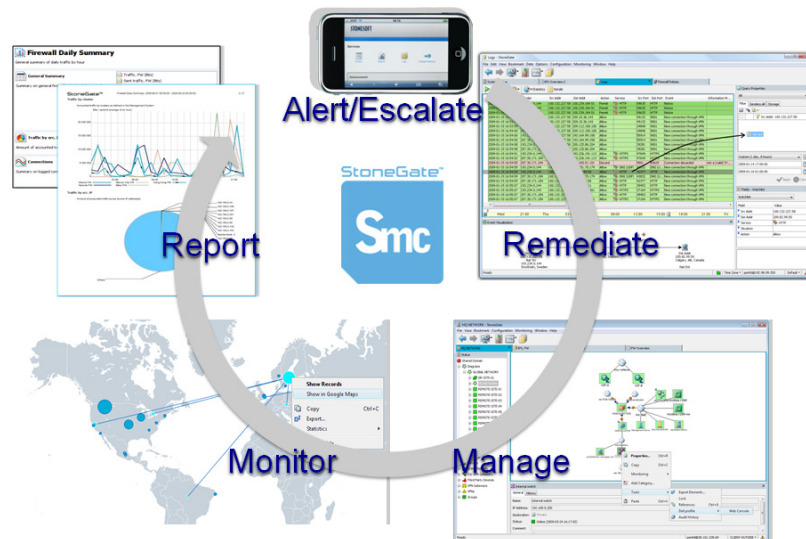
Firewall Daily Summary

General summary of daily traffic by hour

General Summary

StoneGate

Traffic by status

Traffic by src. IP

Connections

STONESOFT

Alert/Escalate

StoneGate

Smc

Report

Remediate

Show Records

Show in Google Maps

Copy Ctrl+C

Export...

Statistics

Monitor

Manage

Properties...

Copy

Monitoring

Add Category...

Tools

Paste